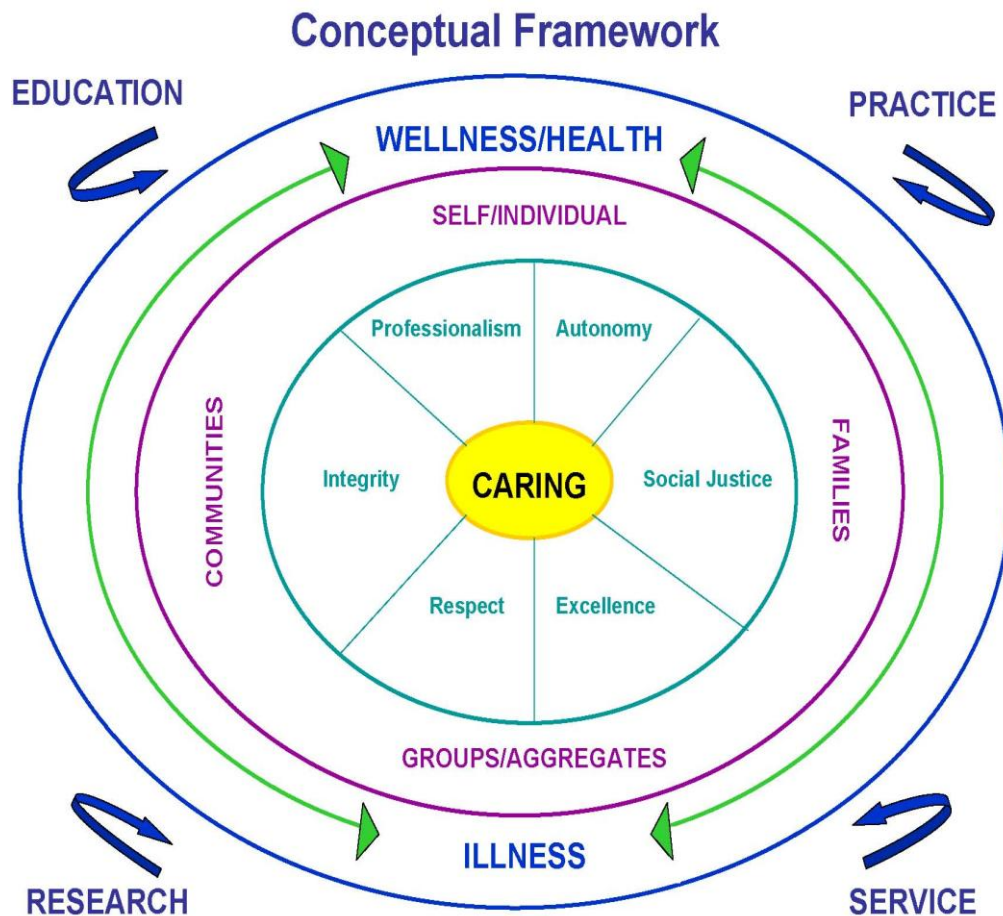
Conceptual Framework

EDUCATION

PRACTICE

WELLNESS/HEALTH

SELF/INDIVIDUAL

Professionalism

Autonomy

COMMUNITIES

Integrity

CARING

Social Justice

FAMILIES

Respect

Excellence

GROUPS/AGGREGATES

ILLNESS

RESEARCH

SERVICE